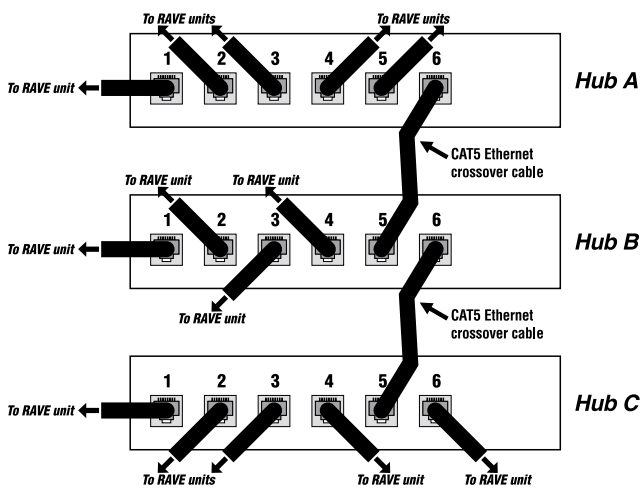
To RAVE units
To RAVE units
1 2 3 4 5 6
To RAVE unit
Hub A
CAT5 Ethernet crossover cable
To RAVE unit
To RAVE unit
1 2 3 4 5 6
To RAVE unit
Hub B
To RAVE unit
CAT5 Ethernet crossover cable
1 2 3 4 5 6
To RAVE unit
Hub C
To RAVE units
To RAVE unit
To RAVE unit